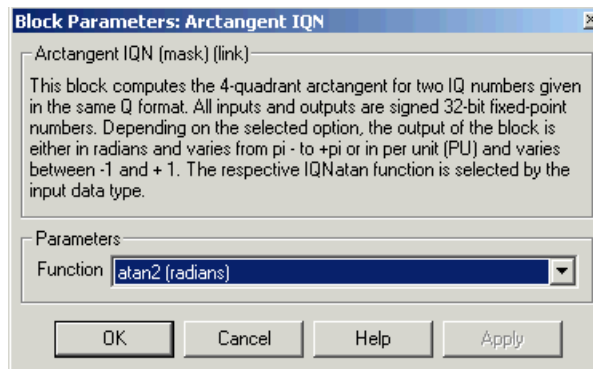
Block Parameters: Arctangent IQN

Arctangent IQN (mask) (link)

This block computes the 4-quadrant arctangent for two IQ numbers given in the same Q format. All inputs and outputs are signed 32-bit fixed-point numbers. Depending on the selected option, the output of the block is either in radians and varies from pi - to +pi or in per unit (PU) and varies between -1 and + 1. The respective IQNatan function is selected by the input data type.

Parameters

Function atan2 (radians)

OK Cancel Help Apply